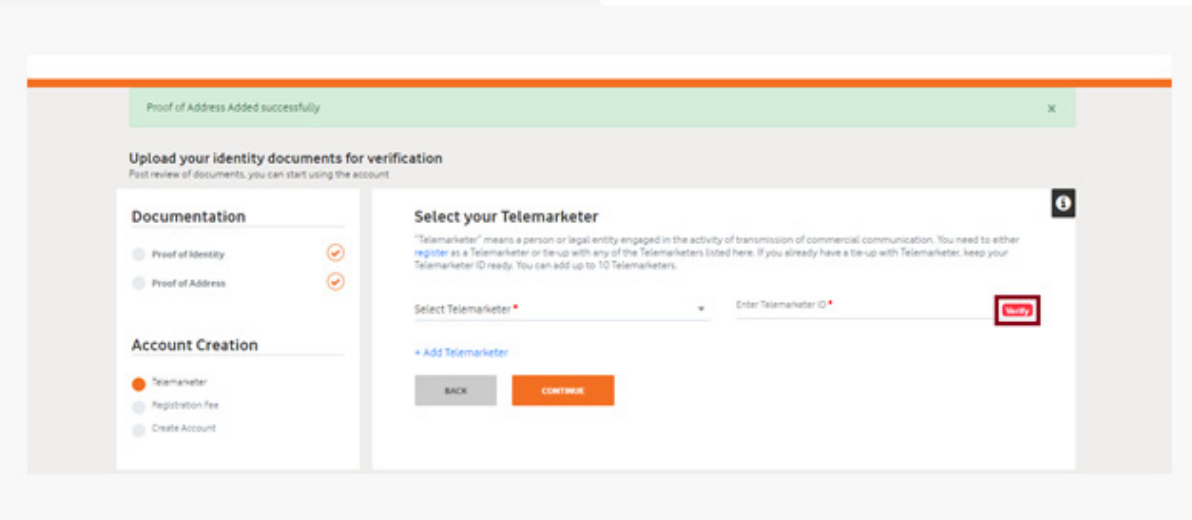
Proof of Address Added successfully

×

Upload your identity documents for verification

Post review of documents, you can start using the account

Documentation

Proof of Identity

Proof of Address

Account Creation

Telemarketer

Registration Fee

Create Account

Select your Telemarketer

"Telemarketer" means a person or legal entity engaged in the activity of transmission of commercial communication. You need to either register as a Telemarketer or tie-up with any of the Telemarketers listed here. If you already have a tie-up with Telemarketer, keep your Telemarketer ID ready. You can add up to 10 Telemarketers.

Select Telemarketer *

Enter Telemarketer ID *

Verify

+ Add Telemarketer

BACK

CONTINUE